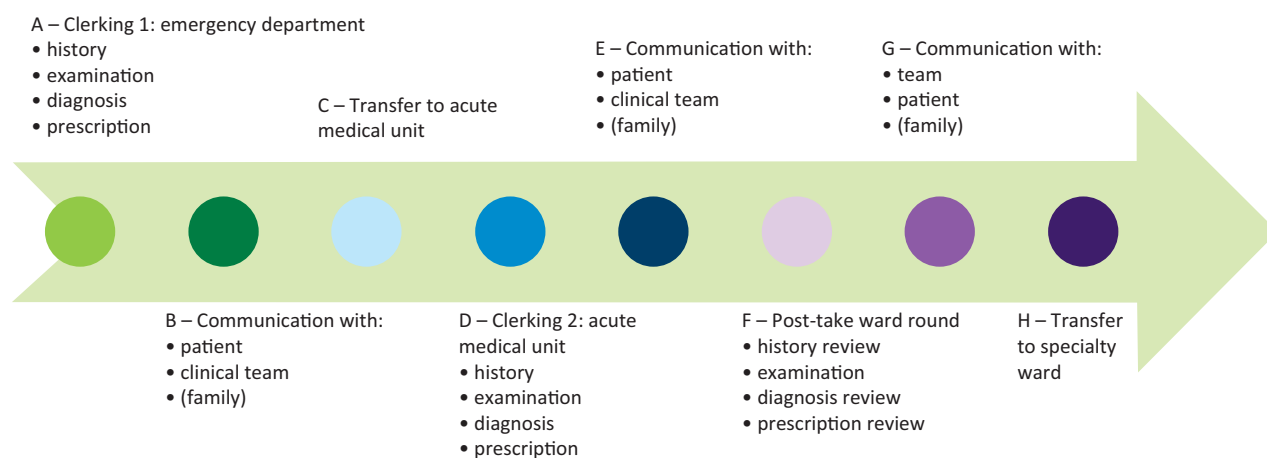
A – Clerking 1: emergency department
• history
• examination
• diagnosis
• prescription

B – Communication with:
• patient
• clinical team
• (family)

C – Transfer to acute medical unit

D – Clerking 2: acute medical unit
• history
• examination
• diagnosis
• prescription

E – Communication with:
• patient
• clinical team
• (family)

F – Post-take ward round
• history review
• examination
• diagnosis review
• prescription review

G – Communication with:
• team
• patient
• (family)

H – Transfer to specialty ward